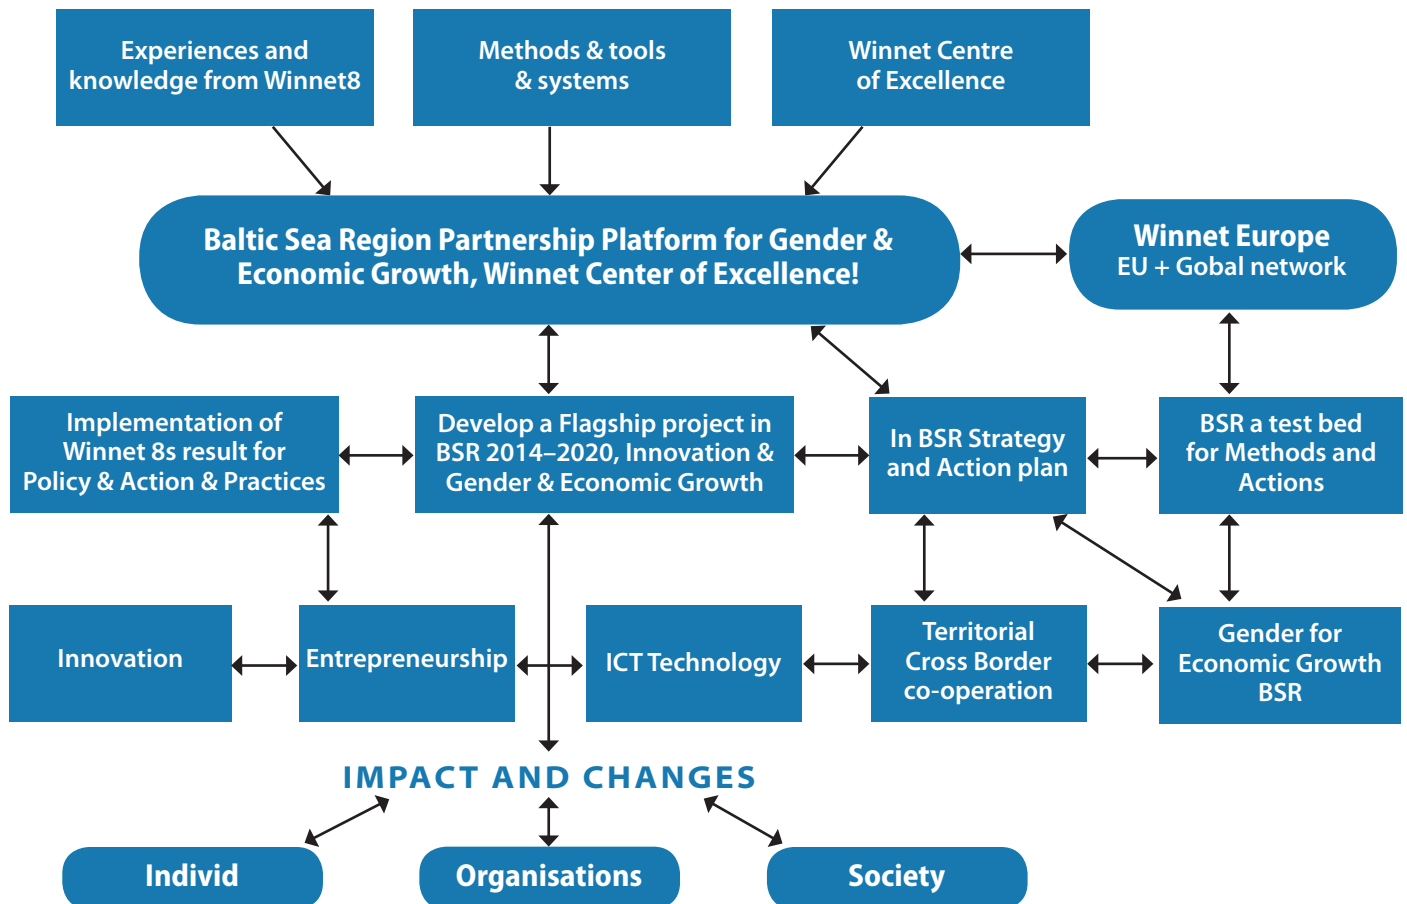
Experiences and knowledge from Winnet8

Methods & tools & systems

Winnet Centre of Excellence

Baltic Sea Region Partnership Platform for Gender & Economic Growth, Winnet Center of Excellence!

Winnet Europe
EU + Gobal network

Implementation of Winnet 8s result for Policy & Action & Practices

Develop a Flagship project in BSR 2014–2020, Innovation & Gender & Economic Growth

In BSR Strategy and Action plan

BSR a test bed for Methods and Actions

Innovation

Entrepreneurship

ICT Technology

Territorial Cross Border co-operation

Gender for Economic Growth BSR

IMPACT AND CHANGES

Individ

Organisations

Society